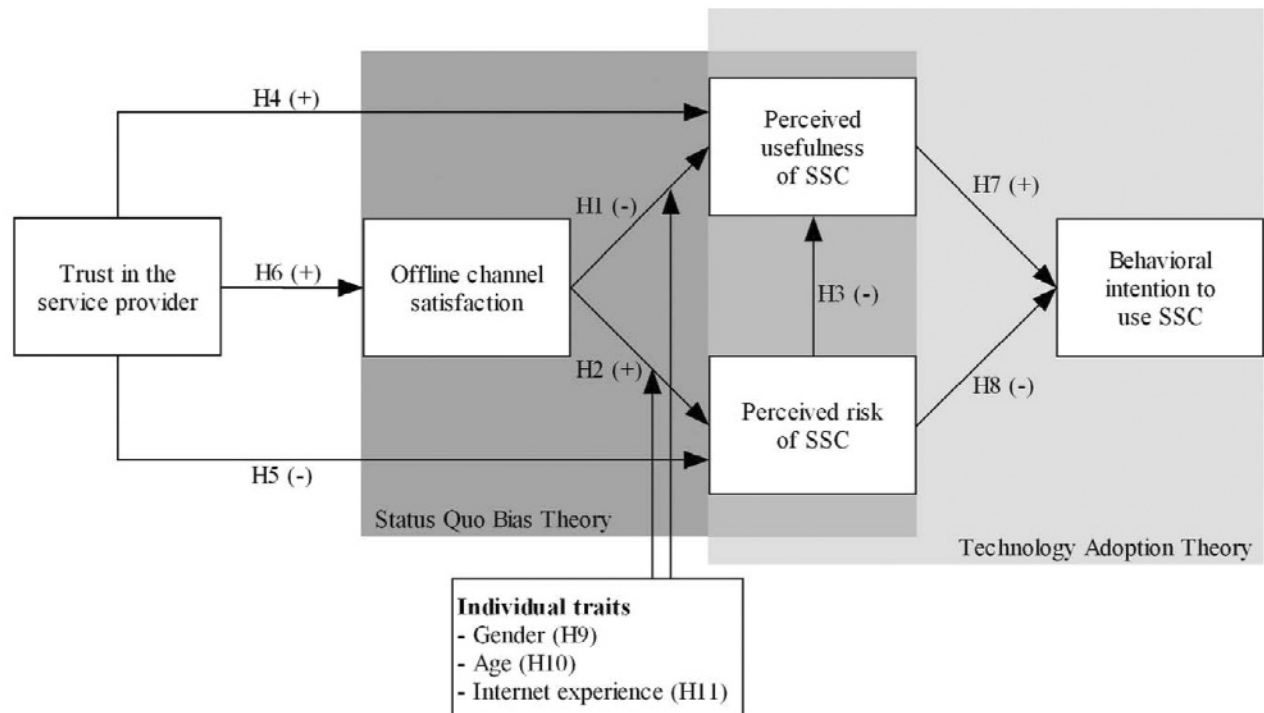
H4 (+)

Perceived usefulness of SSC

H7 (+)

H1 (-)

Trust in the service provider

H6 (+)

Offline channel satisfaction

H3 (-)

Behavioral intention to use SSC

H2 (+)

H8 (-)

Perceived risk of SSC

H5 (-)

Status Quo Bias Theory

Technology Adoption Theory

**Individual traits**
- Gender (H9)
- Age (H10)
- Internet experience (H11)